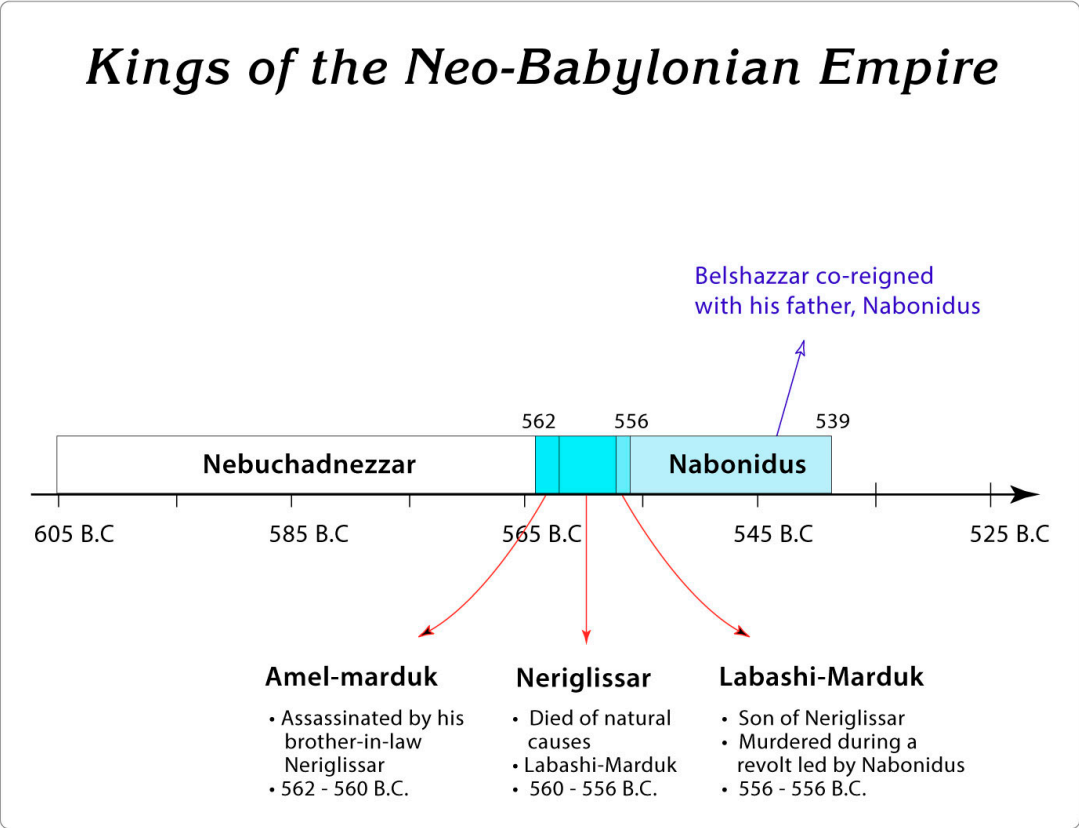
Kings of the Neo-Babylonian Empire

Belshazzar co-reigned with his father, Nabonidus

562

556

539

Nebuchadnezzar

Nabonidus

605 B.C

585 B.C

565 B.C

545 B.C

525 B.C

Amel-marduk
• Assassinated by his brother-in-law Neriglissar
• 562 - 560 B.C.

Neriglissar
• Died of natural causes
• Labashi-Marduk
• 560 - 556 B.C.

Labashi-Marduk
• Son of Neriglissar
• Murdered during a revolt led by Nabonidus
• 556 - 556 B.C.